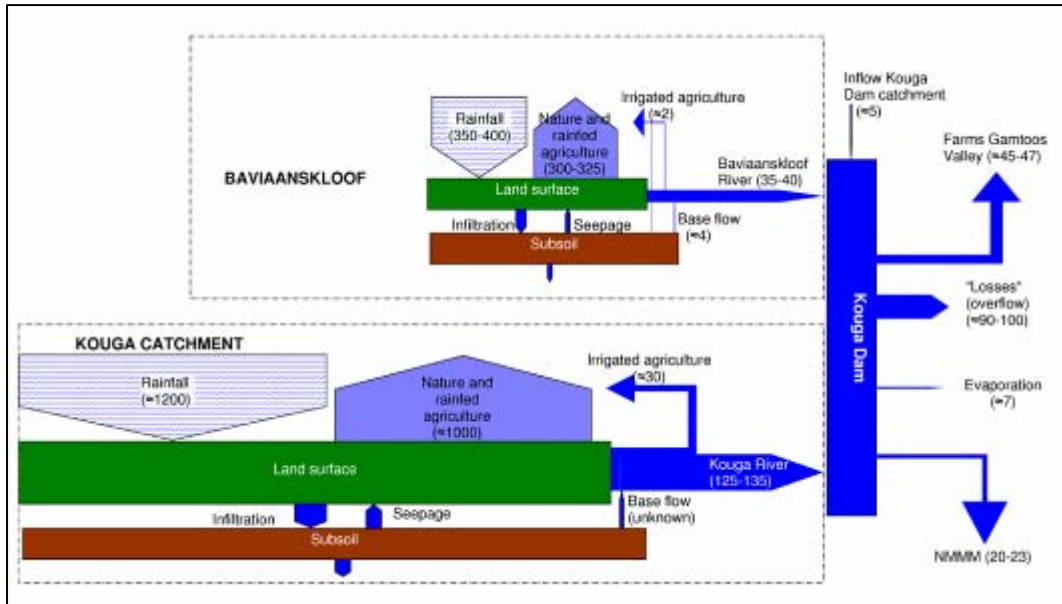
BAVIAANSKLOOF

Rainfall (350-400)

Nature and rainfed agriculture (300-325)

Irrigated agriculture (≈2)

Baviaanskloof River (35-40)

Land surface

Infiltration

Seepage

Base flow (≈4)

Subsoil

Inflow Kouga Dam catchment (≈5)

Farms Gamtoos Valley (≈45-47)

Kouga Dam

"Losses" (overflow) (≈90-100)

Evaporation (≈7)

NMMM (20-23)

KOUGA CATCHMENT

Raintall (≈1200)

Nature and rainfed agriculture (≈1000)

Irrigated agriculture (≈30)

Land surface

Kouga River (125-135)

Infiltration

Seepage

Base flow (unknown)

Subsoil